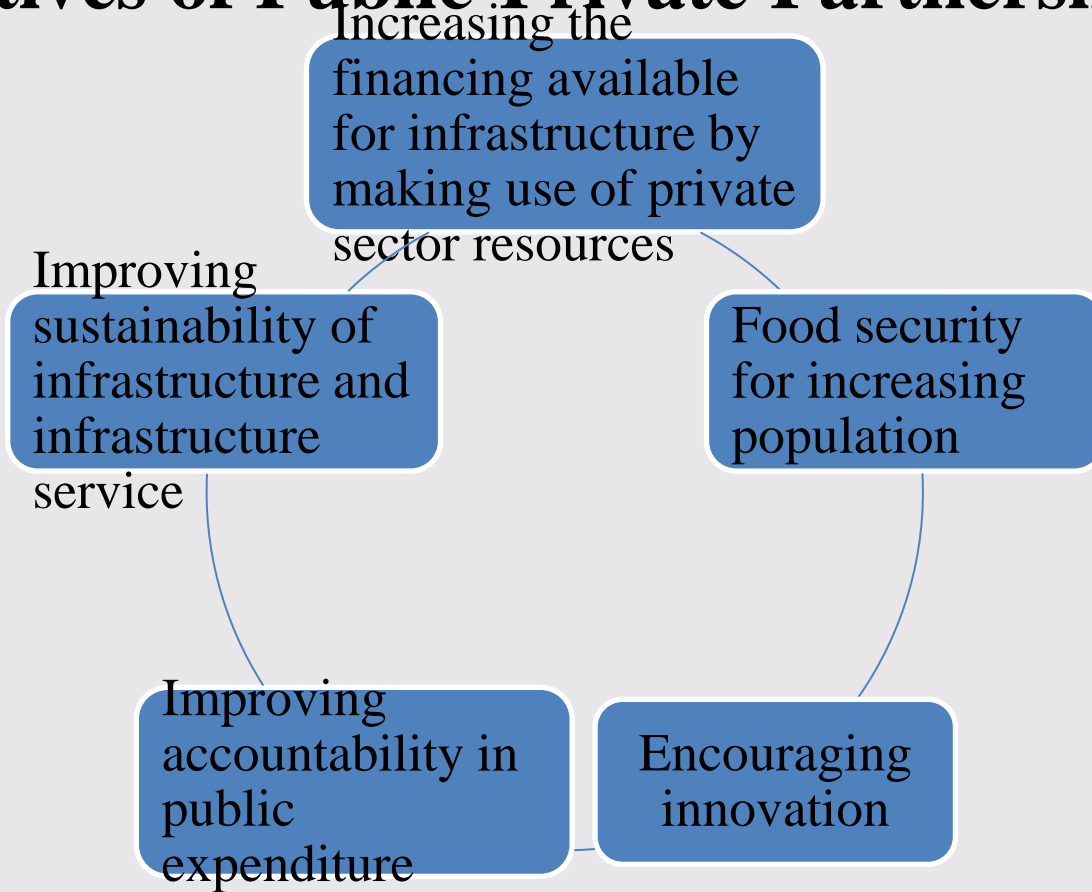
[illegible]ives of Public Private Partners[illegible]

Increasing the financing available for infrastructure by making use of private sector resources

Food security for increasing population

Encouraging innovation

Improving accountability in public expenditure

Improving sustainability of infrastructure and infrastructure service